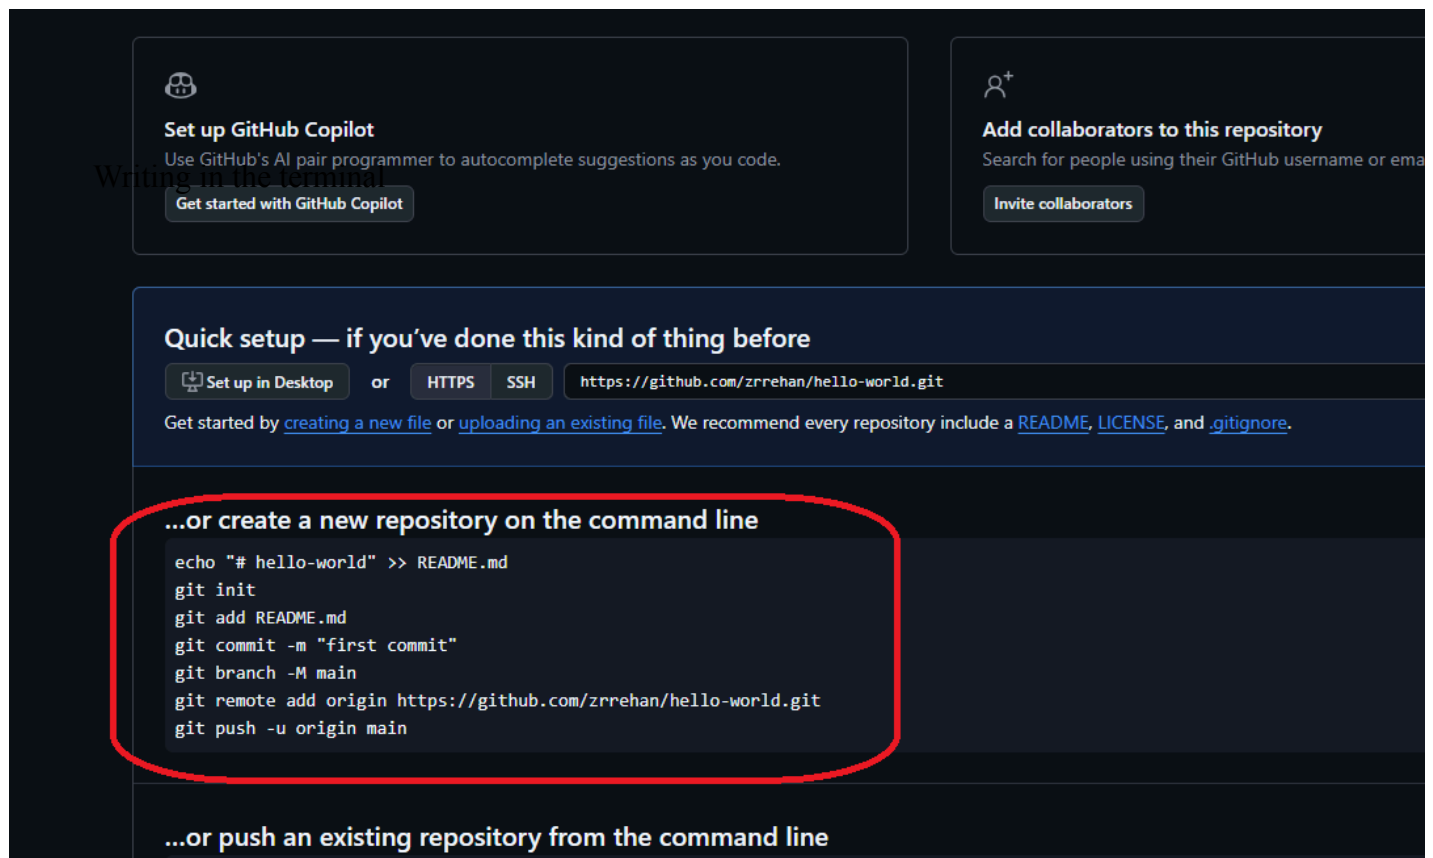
Set up GitHub Copilot
Use GitHub's AI pair programmer to autocomplete suggestions as you code.

Writing in the terminal

Get started with GitHub Copilot

Add collaborators to this repository
Search for people using their GitHub username or ema

Invite collaborators

Quick setup — if you've done this kind of thing before

Set up in Desktop or HTTPS SSH https://github.com/zrrehan/hello-world.git

Get started by creating a new file or uploading an existing file. We recommend every repository include a README, LICENSE, and .gitignore.

...or create a new repository on the command line

echo "# hello-world" >> README.md
git init
git add README.md
git commit -m "first commit"
git branch -M main
git remote add origin https://github.com/zrrehan/hello-world.git
git push -u origin main

...or push an existing repository from the command line